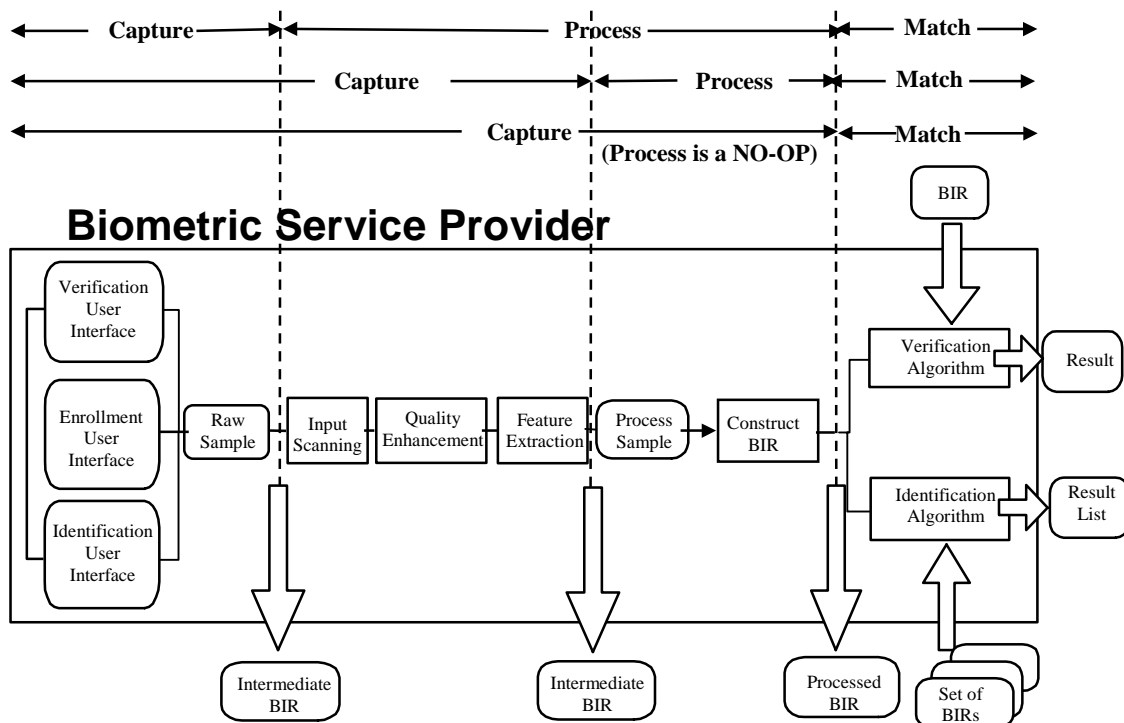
Capture
Process
Match
Capture
Process
Match
Capture
Match
(Process is a NO-OP)

BIR

Biometric Service Provider

Verification User Interface

Enrollment User Interface

Identification User Interface

Raw Sample

Input Scanning

Quality Enhancement

Feature Extraction

Process Sample

Construct BIR

Verification Algorithm

Result

Identification Algorithm

Result List

Intermediate BIR

Intermediate BIR

Processed BIR

Set of BIRs